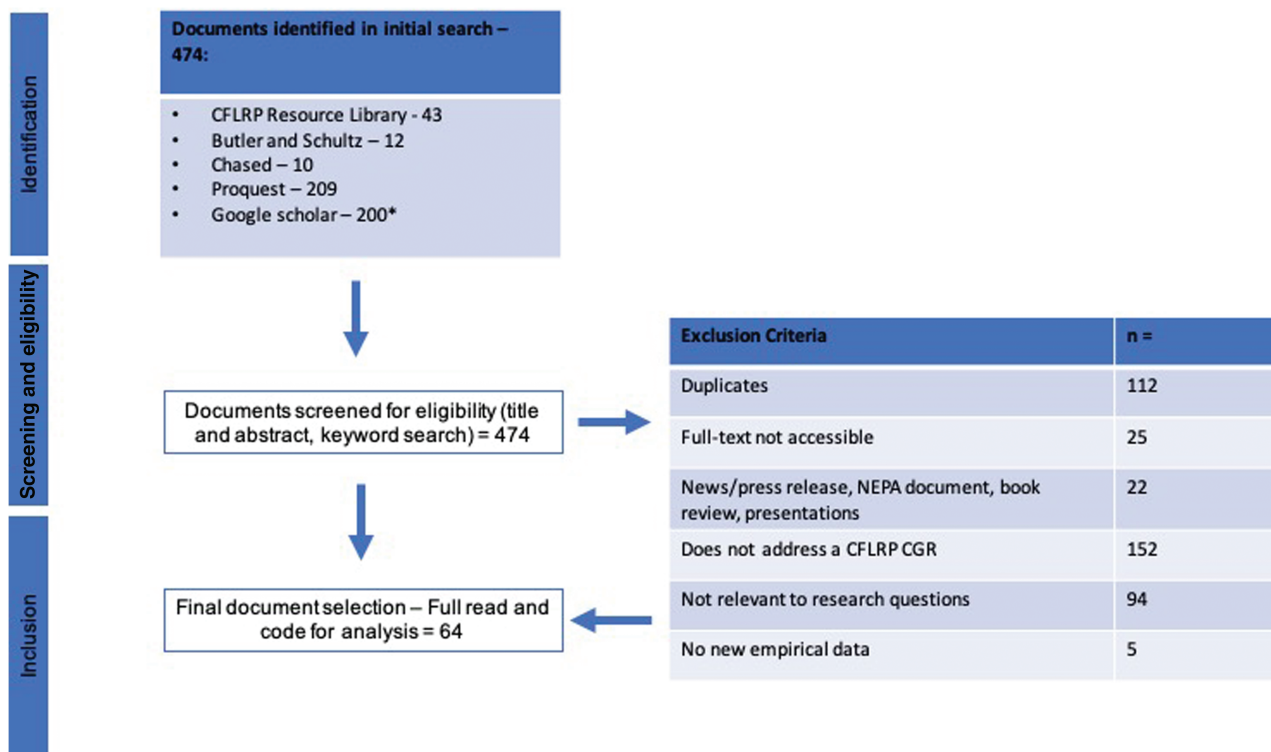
Identification

Documents identified in initial search – 474:

- CFLRP Resource Library - 43
- Butler and Schultz – 12
- Chased – 10
- Proquest – 209
- Google scholar – 200*

Screening and eligibility

Documents screened for eligibility (title and abstract, keyword search) = 474

| Exclusion Criteria | n = |
|---|---|
| Duplicates | 112 |
| Full-text not accessible | 25 |
| News/press release, NEPA document, book review, presentations | 22 |
| Does not address a CFLRP CGR | 152 |
| Not relevant to research questions | 94 |
| No new empirical data | 5 |

Inclusion

Final document selection – Full read and code for analysis = 64